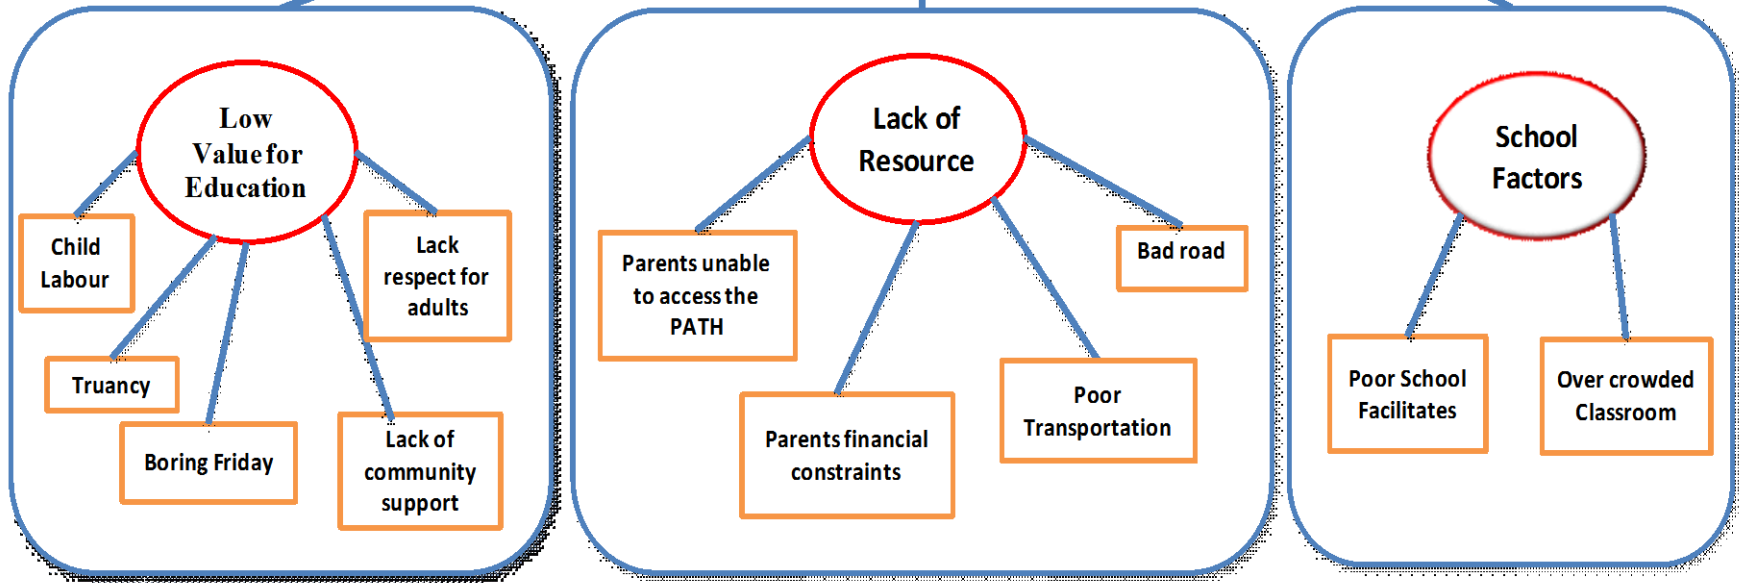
Low Value for Education

Child Labour

Truancy

Boring Friday

Lack respect for adults

Lack of community support

Lack of Resource

Parents unable to access the PATH

Parents financial constraints

Poor Transportation

Bad road

School Factors

Poor School Facilitates

Over crowded Classroom